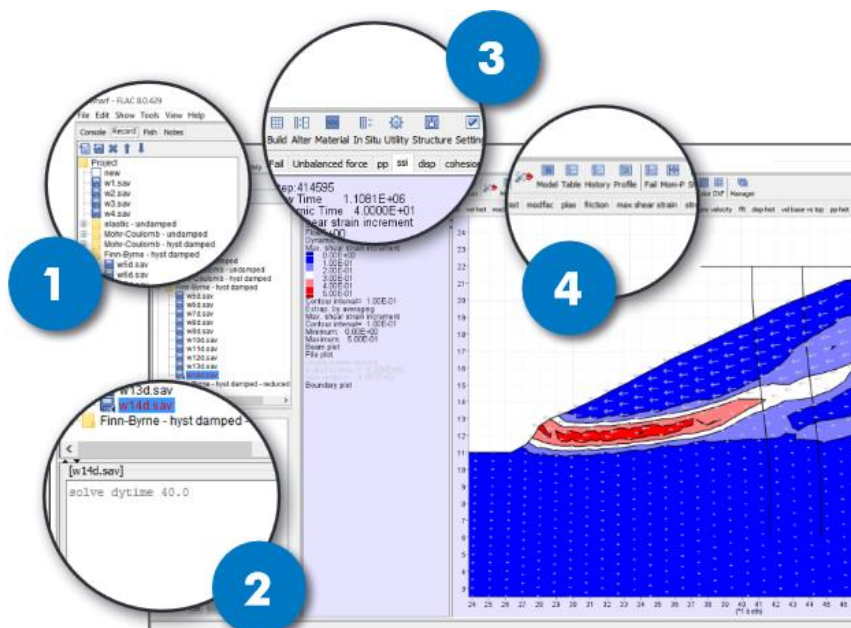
3

1

4

2

...rf - FLAC 8.0.429

File Edit Show Tools View Help

Console Record Fish Notes

Project
new
w1.sav
w2.sav
w3.sav
w4.sav
elastic - undamped
Mohr-Coulomb - undamped
Mohr-Coulomb - hyst damped
Finn-Byrne - hyst damped
w5d.sav
w6d.sav

...damped
...undamped
...hyst damped
...hyst damped
w6d.sav
w7d.sav
w8d.sav
w9d.sav
w10d.sav
w11d.sav
w12d.sav

w13d.sav
w14d.sav
Finn-Byrne - hyst damped -

[w14d.sav]

solve dytime 40.0

Build Alter Material In Situ Utility Structure Settin

Fail Unbalanced force pp ssi disp cohesio

...ep:414595
...v Time 1.1081E+06
...mic Time 4.0000E+01
...hear strain increment

Max. shear strain increment
0.00E+00
1.00E-01
2.00E-01
3.00E-01
4.00E-01
5.00E-01

Contour interval= 1.00E-01
Extrap. by averaging
Max. shear strain increment
Contour interval= 1.00E-01
Minimum: 0.00E+00
Maximum: 5.00E-01
Beam plot
Pile plot

Boundary plot

Model Table History Profile Fail Mom-P

Manager

modfac plas friction max shear strain

24
23
22
21
20
19
18
17
16
15
14
13
12
11
10
9
8
7
6
5
4
3
2
1

24 25 26 27 28 29 30 31 32 33 34 35 36 37 38 39 40 41 42 43 44 45 46